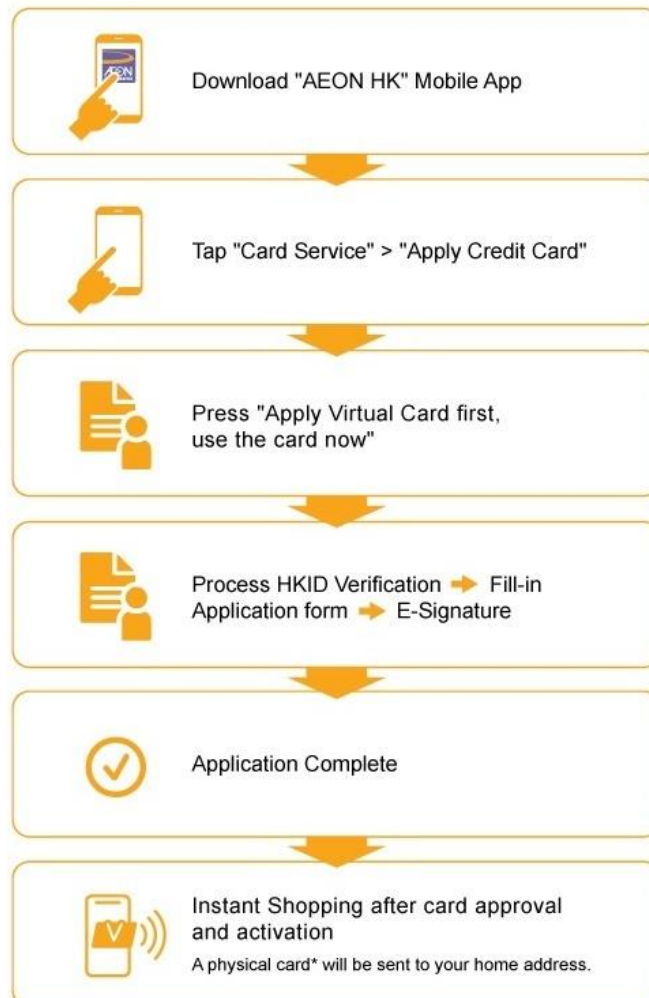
AEON

Download "AEON HK" Mobile App

Tap "Card Service" > "Apply Credit Card"

Press "Apply Virtual Card first, use the card now"

Process HKID Verification ➔ Fill-in Application form ➔ E-Signature

Application Complete

V

Instant Shopping after card approval and activation

A physical card* will be sent to your home address.